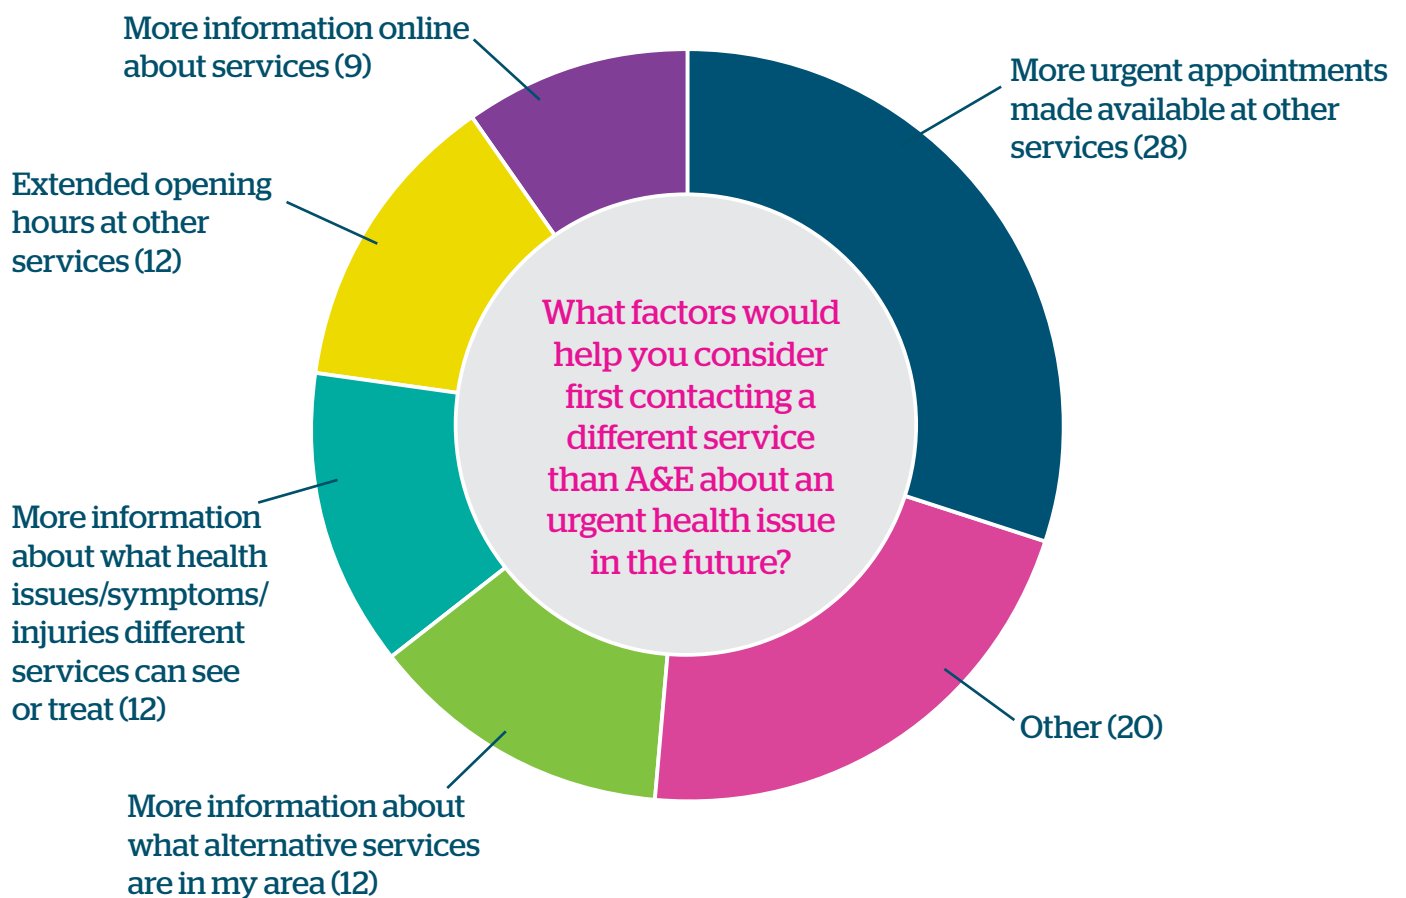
More information online about services (9)

More urgent appointments made available at other services (28)

Extended opening hours at other services (12)

What factors would help you consider first contacting a different service than A&E about an urgent health issue in the future?

More information about what health issues/symptoms/ injuries different services can see or treat (12)

Other (20)

More information about what alternative services are in my area (12)